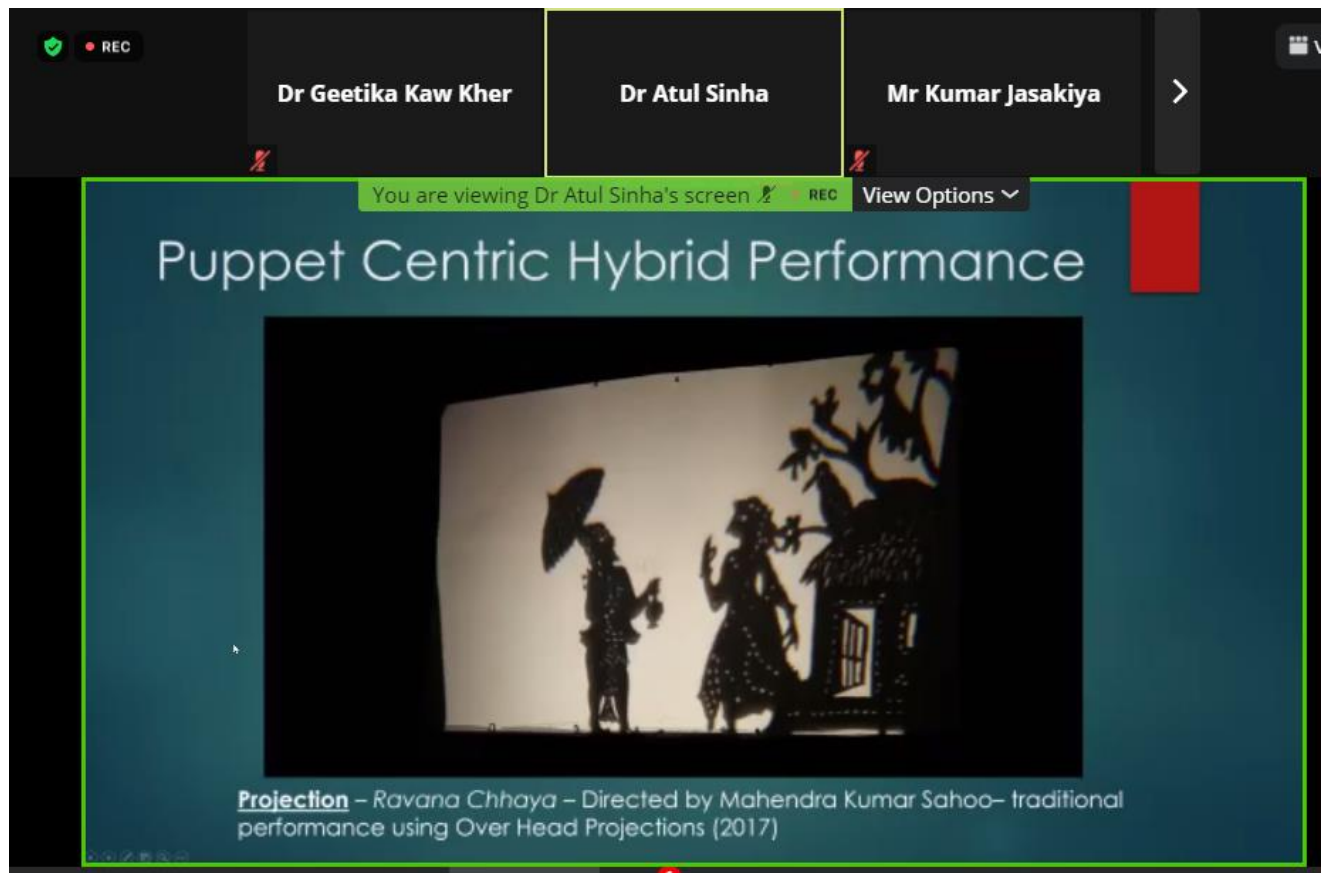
REC

Dr Geetika Kaw Kher

Dr Atul Sinha

Mr Kumar Jasakiya

You are viewing Dr Atul Sinha's screen REC View Options

Puppet Centric Hybrid Performance

Projection – Ravana Chhaya – Directed by Mahendra Kumar Sahoo– traditional performance using Over Head Projections (2017)